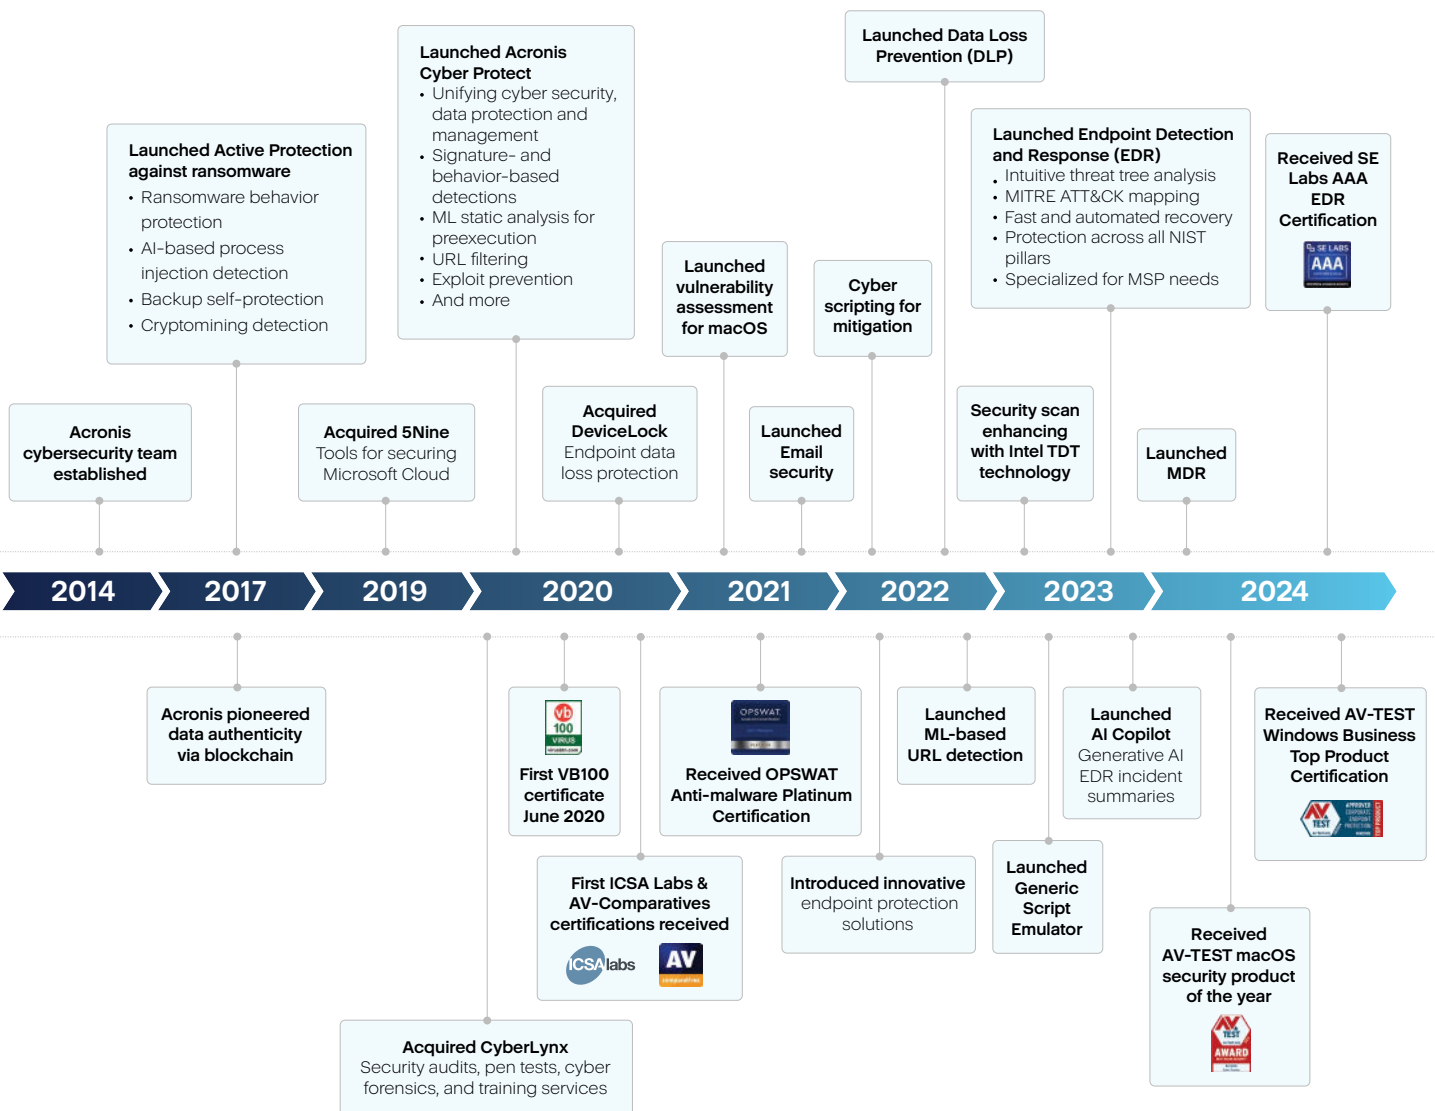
Launched Data Loss Prevention (DLP)

Launched Acronis Cyber Protect
• Unifying cyber security, data protection and management
• Signature- and behavior-based detections
• ML static analysis for preexecution
• URL filtering
• Exploit prevention
• And more

Launched Active Protection against ransomware
• Ransomware behavior protection
• AI-based process injection detection
• Backup self-protection
• Cryptomining detection

Launched Endpoint Detection and Response (EDR)
• Intuitive threat tree analysis
• MITRE ATT&CK mapping
• Fast and automated recovery
• Protection across all NIST pillars
• Specialized for MSP needs

Received SE Labs AAA EDR Certification

SE LABS AAA

Launched vulnerability assessment for macOS

Cyber scripting for mitigation

Acronis cybersecurity team established

Acquired 5Nine
Tools for securing Microsoft Cloud

Acquired DeviceLock
Endpoint data loss protection

Launched Email security

Security scan enhancing with Intel TDT technology

Launched MDR

2014 2017 2019 2020 2021 2022 2023 2024

Acronis pioneered data authenticity via blockchain

vb 100 VIRUS

First VB100 certificate June 2020

OPSWAT

Received OPSWAT Anti-malware Platinum Certification

Launched ML-based URL detection

Launched AI Copilot
Generative AI EDR incident summaries

Received AV-TEST Windows Business Top Product Certification

AV TEST

First ICSA Labs & AV-Comparatives certifications received

ICSA labs AV

Introduced innovative endpoint protection solutions

Launched Generic Script Emulator

Received AV-TEST macOS security product of the year

AV TEST AWARD

Acquired CyberLynx
Security audits, pen tests, cyber forensics, and training services